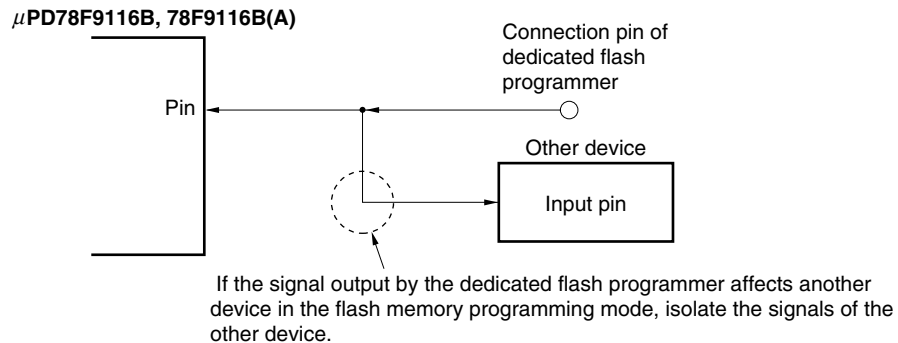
$\mu$PD78F9116B, 78F9116B(A)

Connection pin of dedicated flash programmer

Pin

Other device

Input pin

If the signal output by the dedicated flash programmer affects another device in the flash memory programming mode, isolate the signals of the other device.